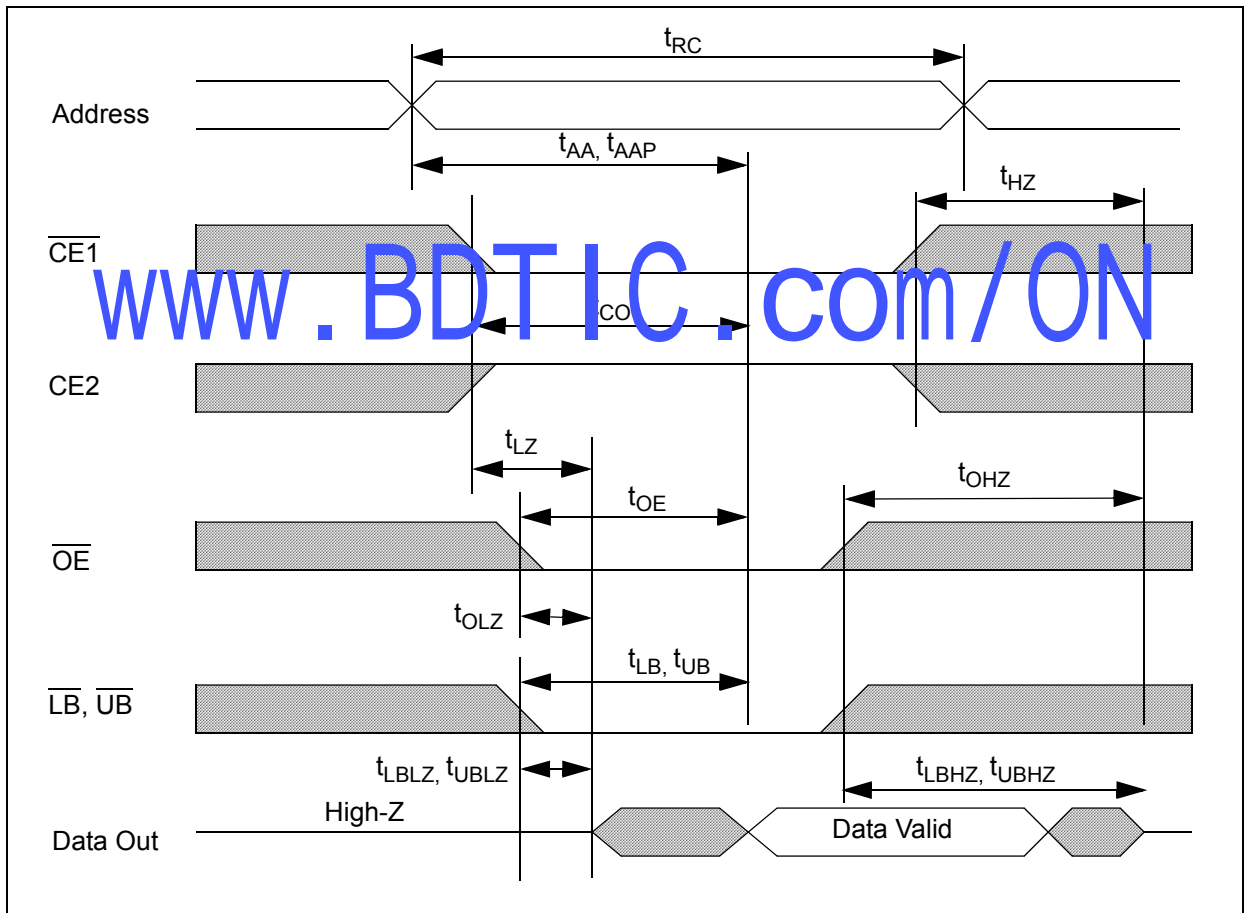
$t_{RC}$

Address

$t_{AA}$, $t_{AAP}$

$t_{HZ}$

$\overline{CE1}$

www.BDTIC.com/ON

$t_{CO}$

CE2

$t_{LZ}$

$t_{OHZ}$

$t_{OE}$

$\overline{OE}$

$t_{OLZ}$

$t_{LB}$, $t_{UB}$

$\overline{LB}$, $\overline{UB}$

$t_{LBLZ}$, $t_{UBLZ}$

$t_{LBHZ}$, $t_{UBHZ}$

High-Z

Data Out

Data Valid